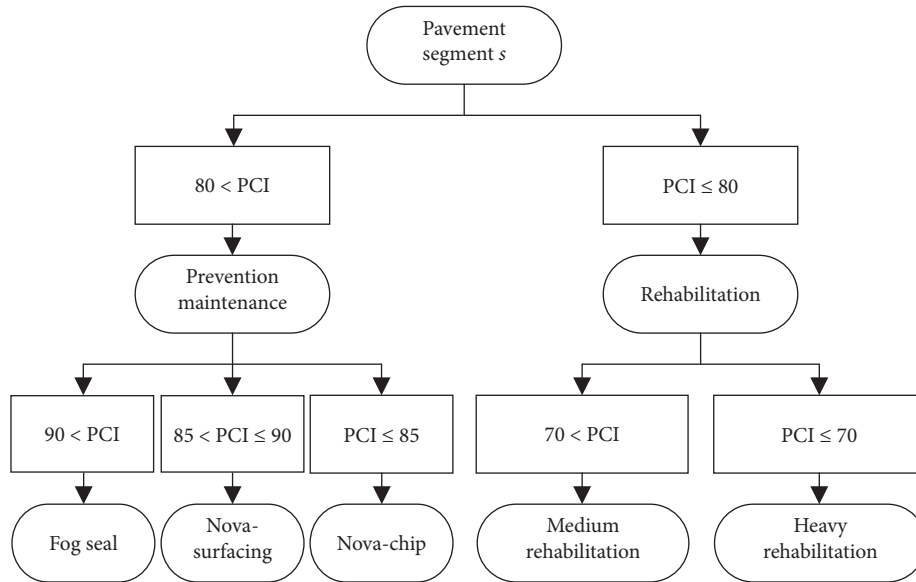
Pavement segment $s$

$80 < \text{PCI}$

$\text{PCI} \leq 80$

Prevention maintenance

Rehabilitation

$90 < \text{PCI}$

$85 < \text{PCI} \leq 90$

$\text{PCI} \leq 85$

$70 < \text{PCI}$

$\text{PCI} \leq 70$

Fog seal

Nova-surfacing

Nova-chip

Medium rehabilitation

Heavy rehabilitation